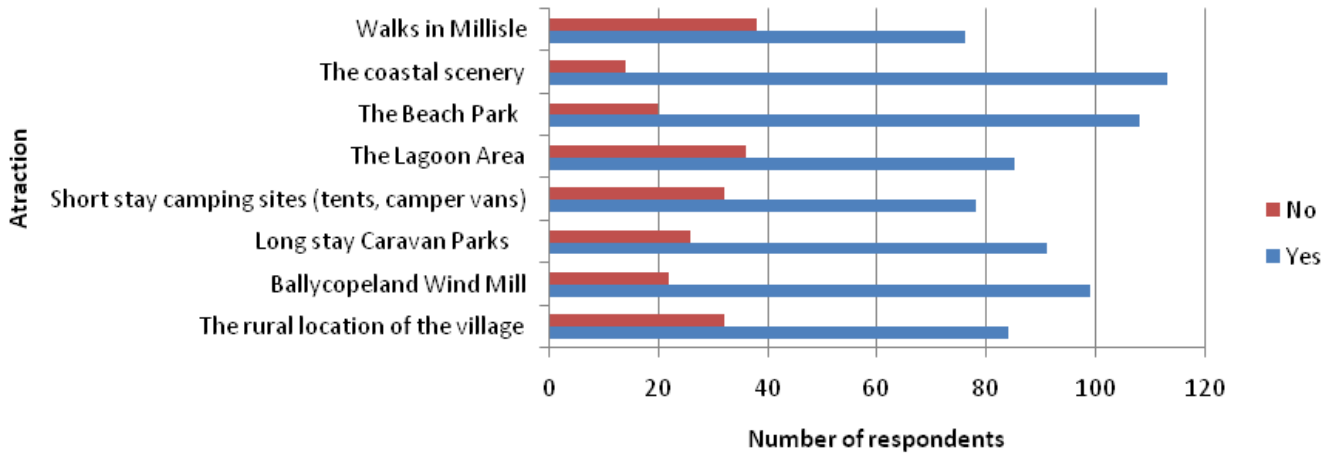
Atraction

Walks in Millisle
The coastal scenery
The Beach Park
The Lagoon Area
Short stay camping sites (tents, camper vans)
Long stay Caravan Parks
Ballycopeland Wind Mill
The rural location of the village

No
Yes

0 20 40 60 80 100 120

Number of respondents